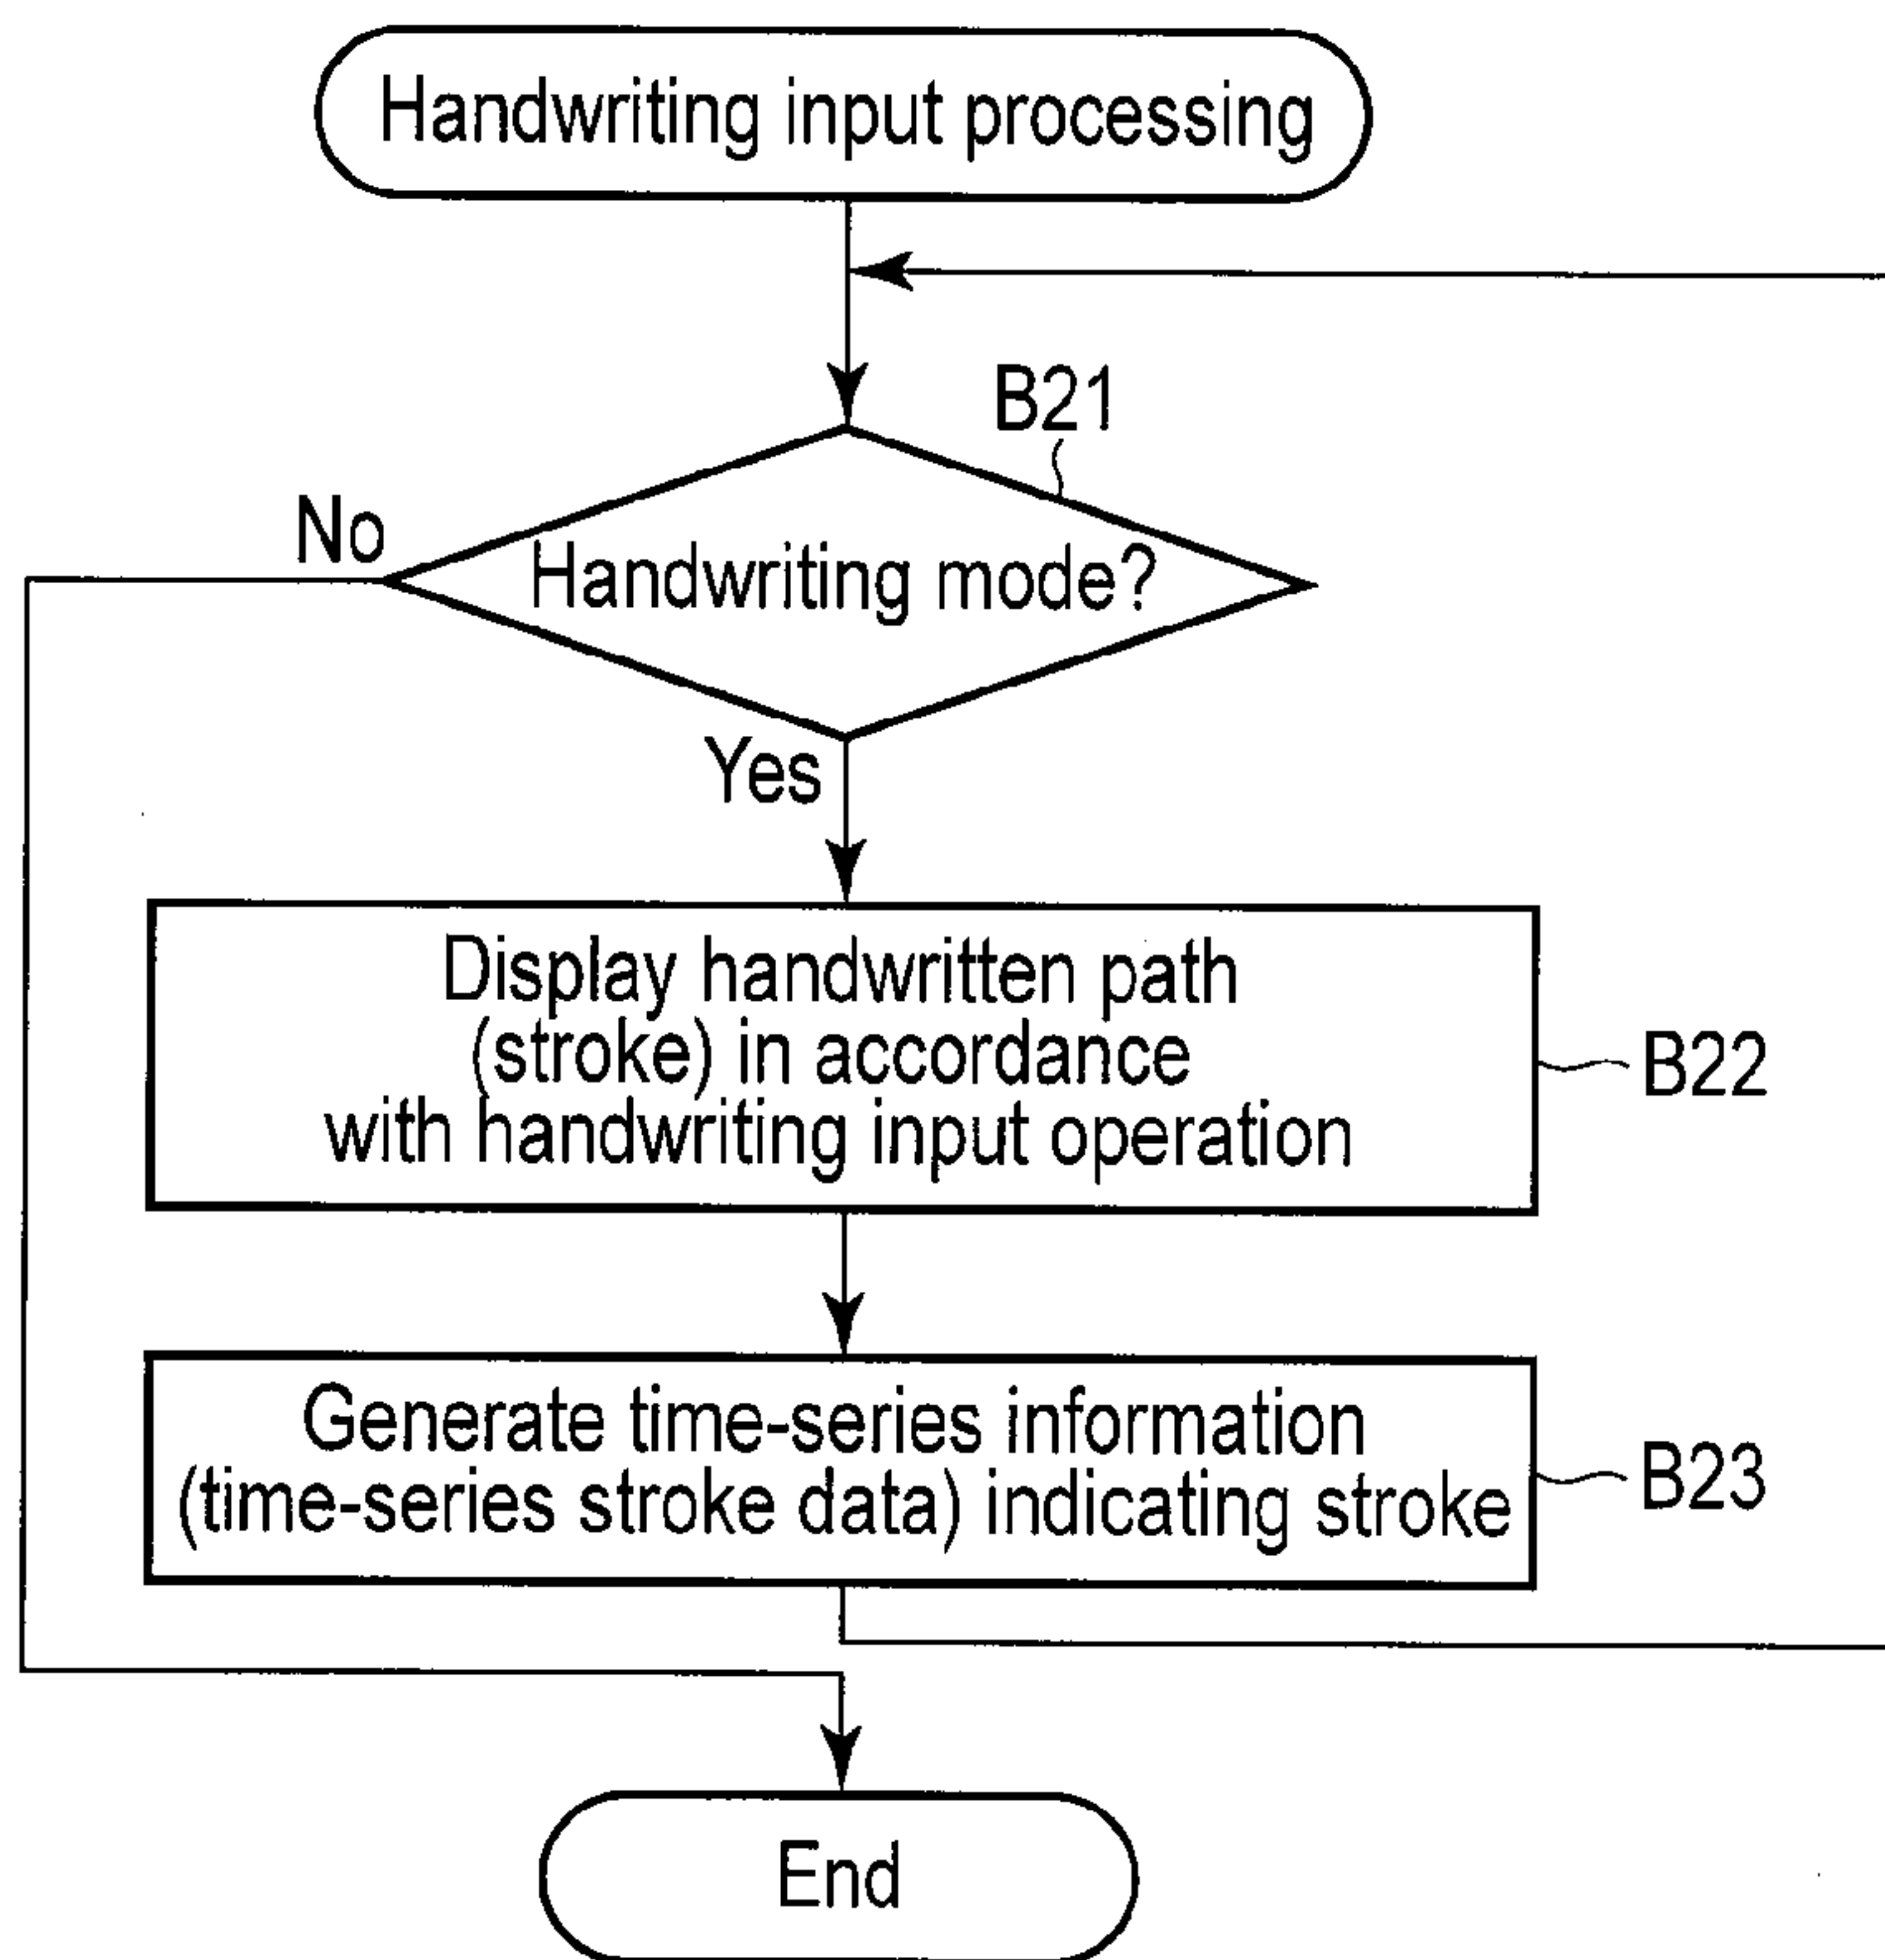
Handwriting input processing

B21

No

Handwriting mode?

Yes

Display handwritten path (stroke) in accordance with handwriting input operation

B22

Generate time-series information (time-series stroke data) indicating stroke

B23

End